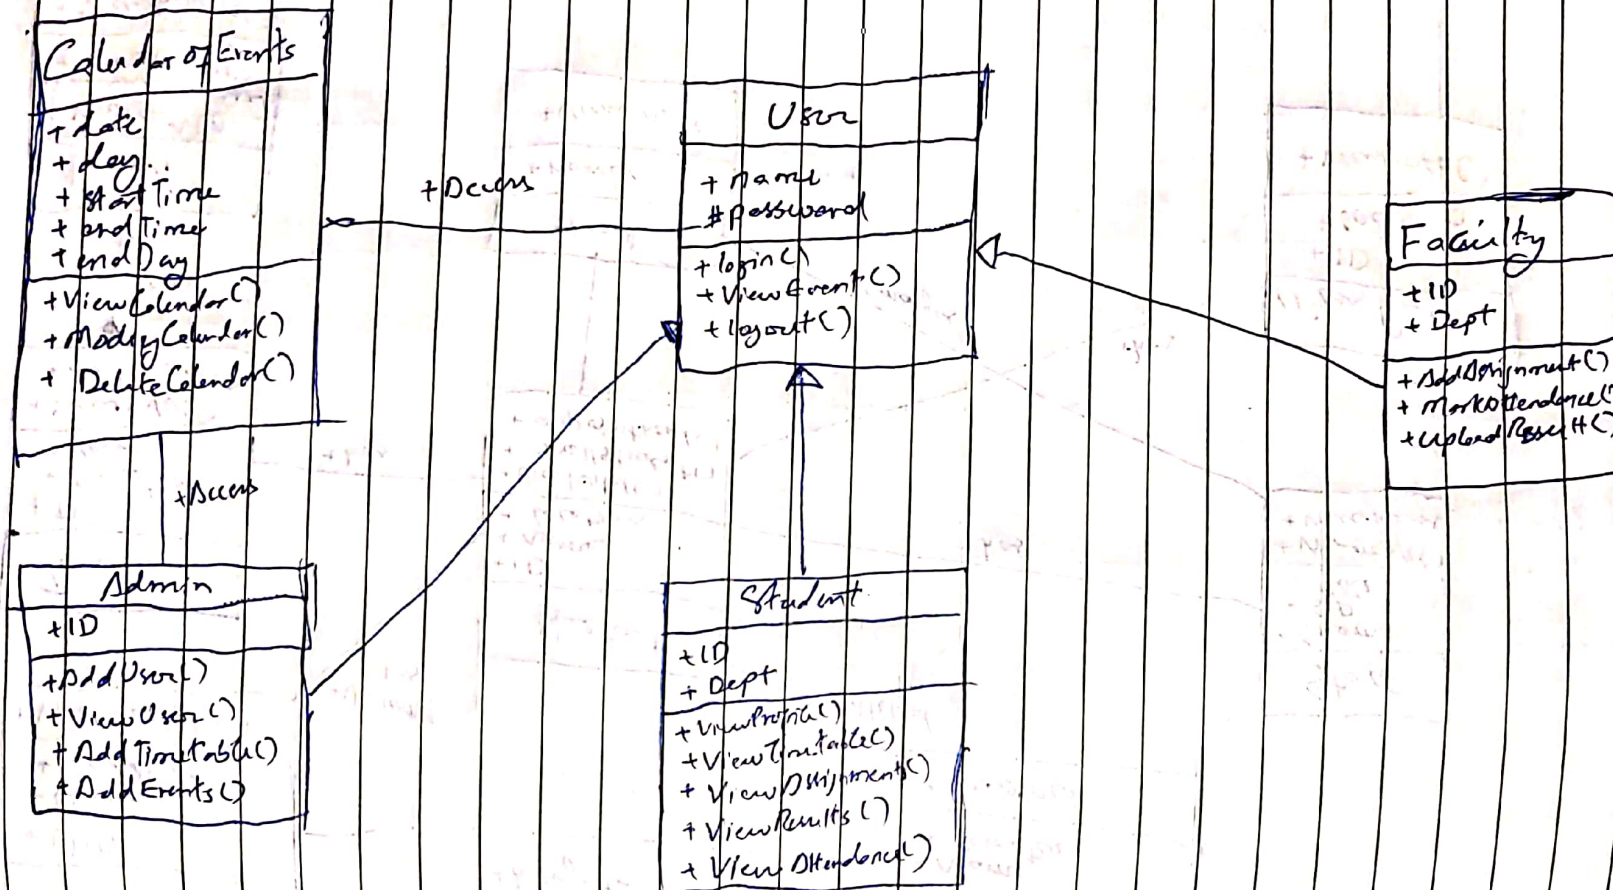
Calendar of Events

+ date
+ day
+ startTime
+ endTime
+ endDay

+ ViewCalendar()
+ ModifyCalendar()
+ DeleteCalendar()

+ Access

User

+ name
# password

+ login()
+ ViewEvent()
+ logout()

Faculty

+ ID
+ Dept

+ AddAssignment()
+ MarkAttendance()
+ UploadResult()

+ Access

Admin

+ ID

+ AddUser()
+ ViewUser()
+ AddTimeTable()
+ AddEvents()

Student

+ ID
+ Dept

+ ViewProfile()
+ ViewTimetable()
+ ViewAssignments()
+ ViewResults()
+ ViewAttendance()